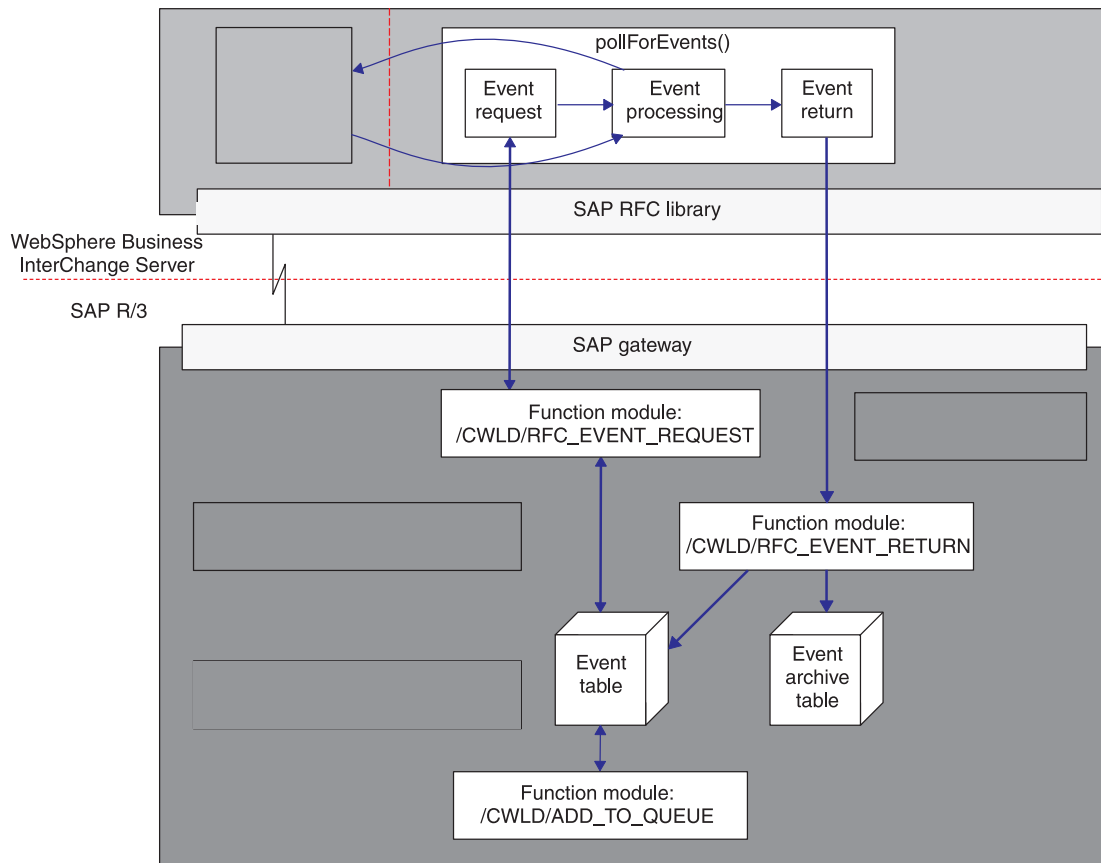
pollForEvents()

Event request

Event processing

Event return

SAP RFC library

WebSphere Business InterChange Server

SAP R/3

SAP gateway

Function module: /CWLD/RFC_EVENT_REQUEST

Function module: /CWLD/RFC_EVENT_RETURN

Event table

Event archive table

Function module: /CWLD/ADD_TO_QUEUE